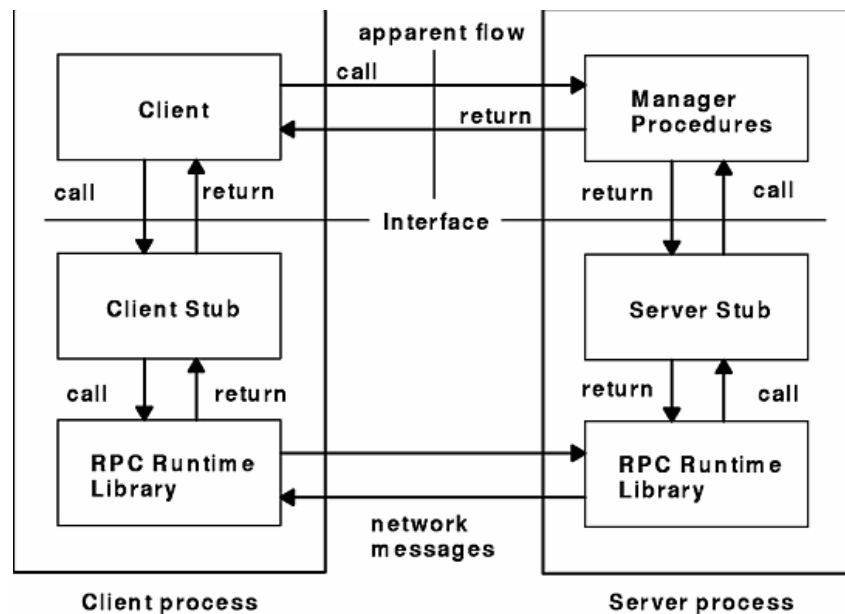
apparent flow

call

Client

return

Manager Procedures

call

return

return

call

Interface

Client Stub

Server Stub

call

return

return

call

RPC Runtime Library

RPC Runtime Library

network messages

Client process

Server process